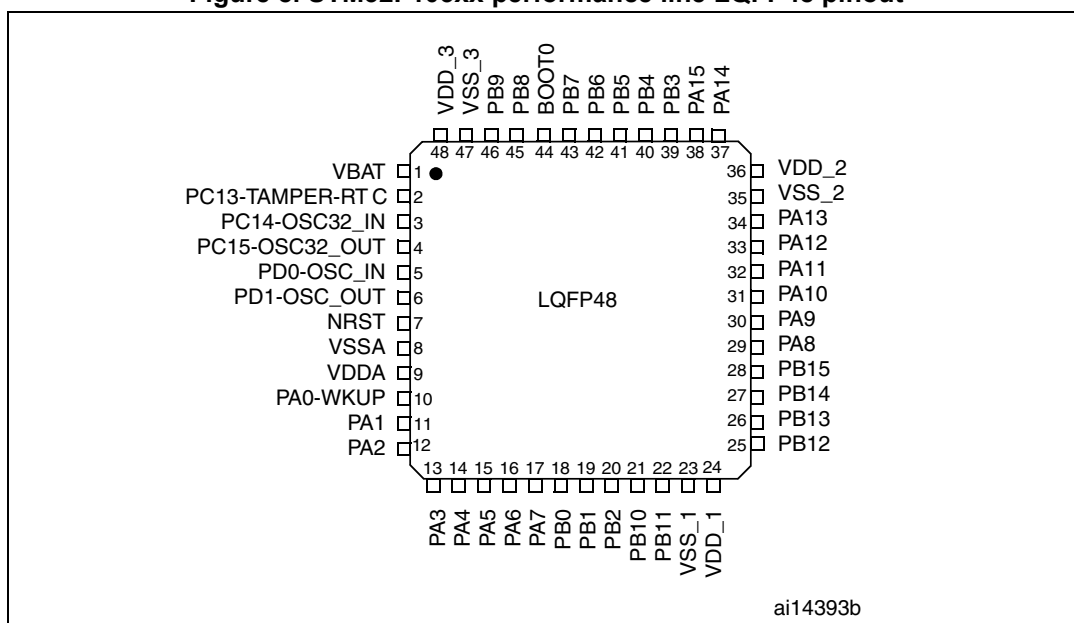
Figure 3. STM32F103xx performance line LQFP48 pinout

VDD_3 VSS_3 PB9 PB8 BOOT0 PB7 PB6 PB5 PB4 PB3 PA15 PA14

48 47 46 45 44 43 42 41 40 39 38 37

VBAT 1
PC13-TAMPER-RT C 2
PC14-OSC32_IN 3
PC15-OSC32_OUT 4
PD0-OSC_IN 5
PD1-OSC_OUT 6
NRST 7
VSSA 8
VDDA 9
PA0-WKUP 10
PA1 11
PA2 12

LQFP48

36 VDD_2
35 VSS_2
34 PA13
33 PA12
32 PA11
31 PA10
30 PA9
29 PA8
28 PB15
27 PB14
26 PB13
25 PB12

13 14 15 16 17 18 19 20 21 22 23 24

PA3 PA4 PA5 PA6 PA7 PB0 PB1 PB2 PB10 PB11 VSS_1 VDD_1

ai14393b